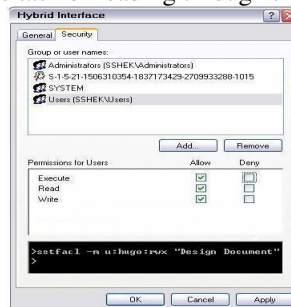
Hybrid Interface

General Security

Group or user names:

Administrators (SSHEK\Administrators)
S-1-5-21-1506310354-1837173429-2709933288-1015
SYSTEM
Users (SSHEK\Users)

Add... Remove

| Permissions for Users | Allow | Deny |
|---|---|---|
| Execute | ☑ | ☐ |
| Read | ☑ | ☐ |
| Write | ☑ | ☐ |

>sstfacl -m u:hugo:rwx "Design Document"

OK Cancel Apply